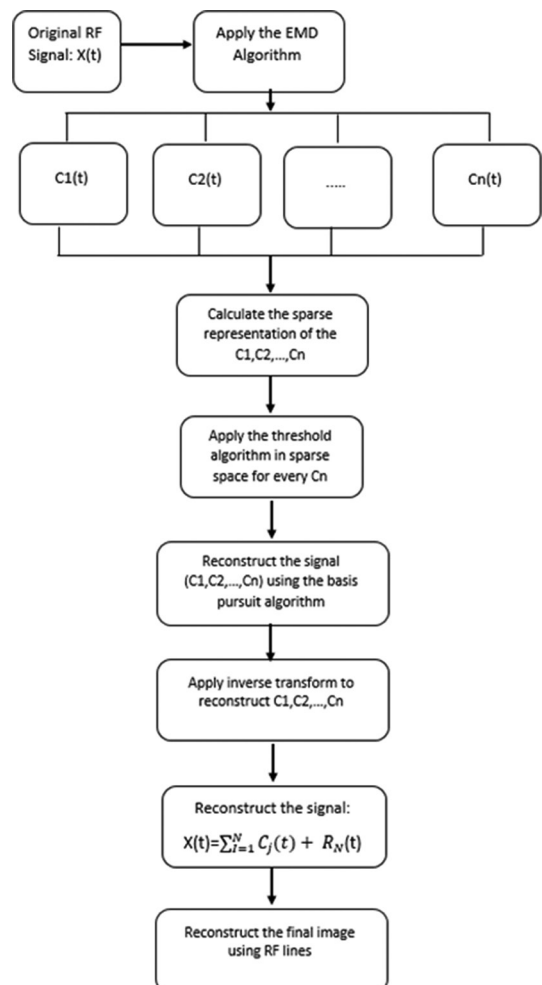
Original RF Signal: X(t)

Apply the EMD Algorithm

C1(t)

C2(t)

.....

Cn(t)

Calculate the sparse representation of the C1,C2,...,Cn

Apply the threshold algorithm in sparse space for every Cn

Reconstruct the signal (C1,C2,...,Cn) using the basis pursuit algorithm

Apply inverse transform to reconstruct C1,C2,...,Cn

Reconstruct the signal:

X(t)=$\sum_{i=1}^{N} C_j(t) + R_N(t)$

Reconstruct the final image using RF lines